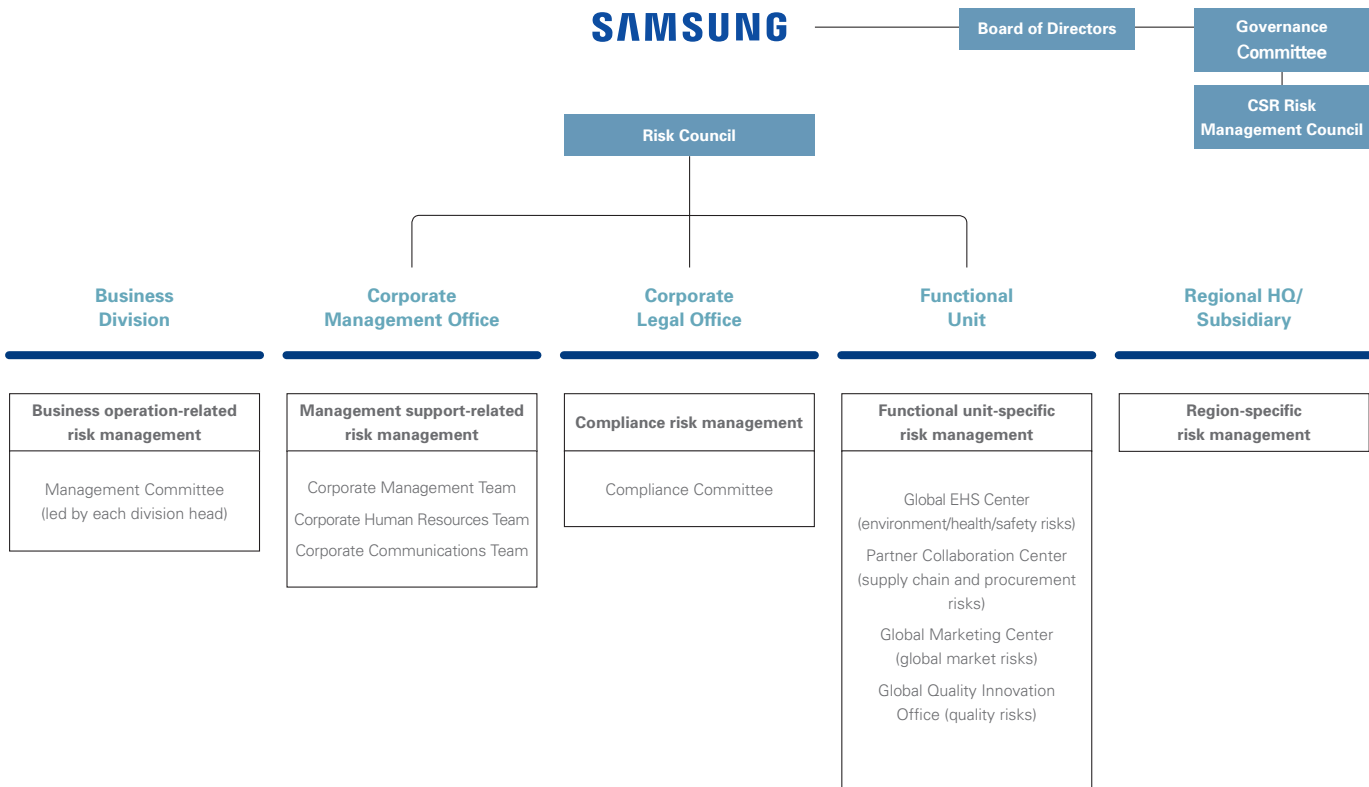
SAMSUNG

Board of Directors

Governance Committee

CSR Risk Management Council

Risk Council

Business Division

Corporate Management Office

Corporate Legal Office

Functional Unit

Regional HQ/ Subsidiary

Business operation-related risk management

Management Committee (led by each division head)

Management support-related risk management

Corporate Management Team

Corporate Human Resources Team

Corporate Communications Team

Compliance risk management

Compliance Committee

Functional unit-specific risk management

Global EHS Center (environment/health/safety risks)

Partner Collaboration Center (supply chain and procurement risks)

Global Marketing Center (global market risks)

Global Quality Innovation Office (quality risks)

Region-specific risk management